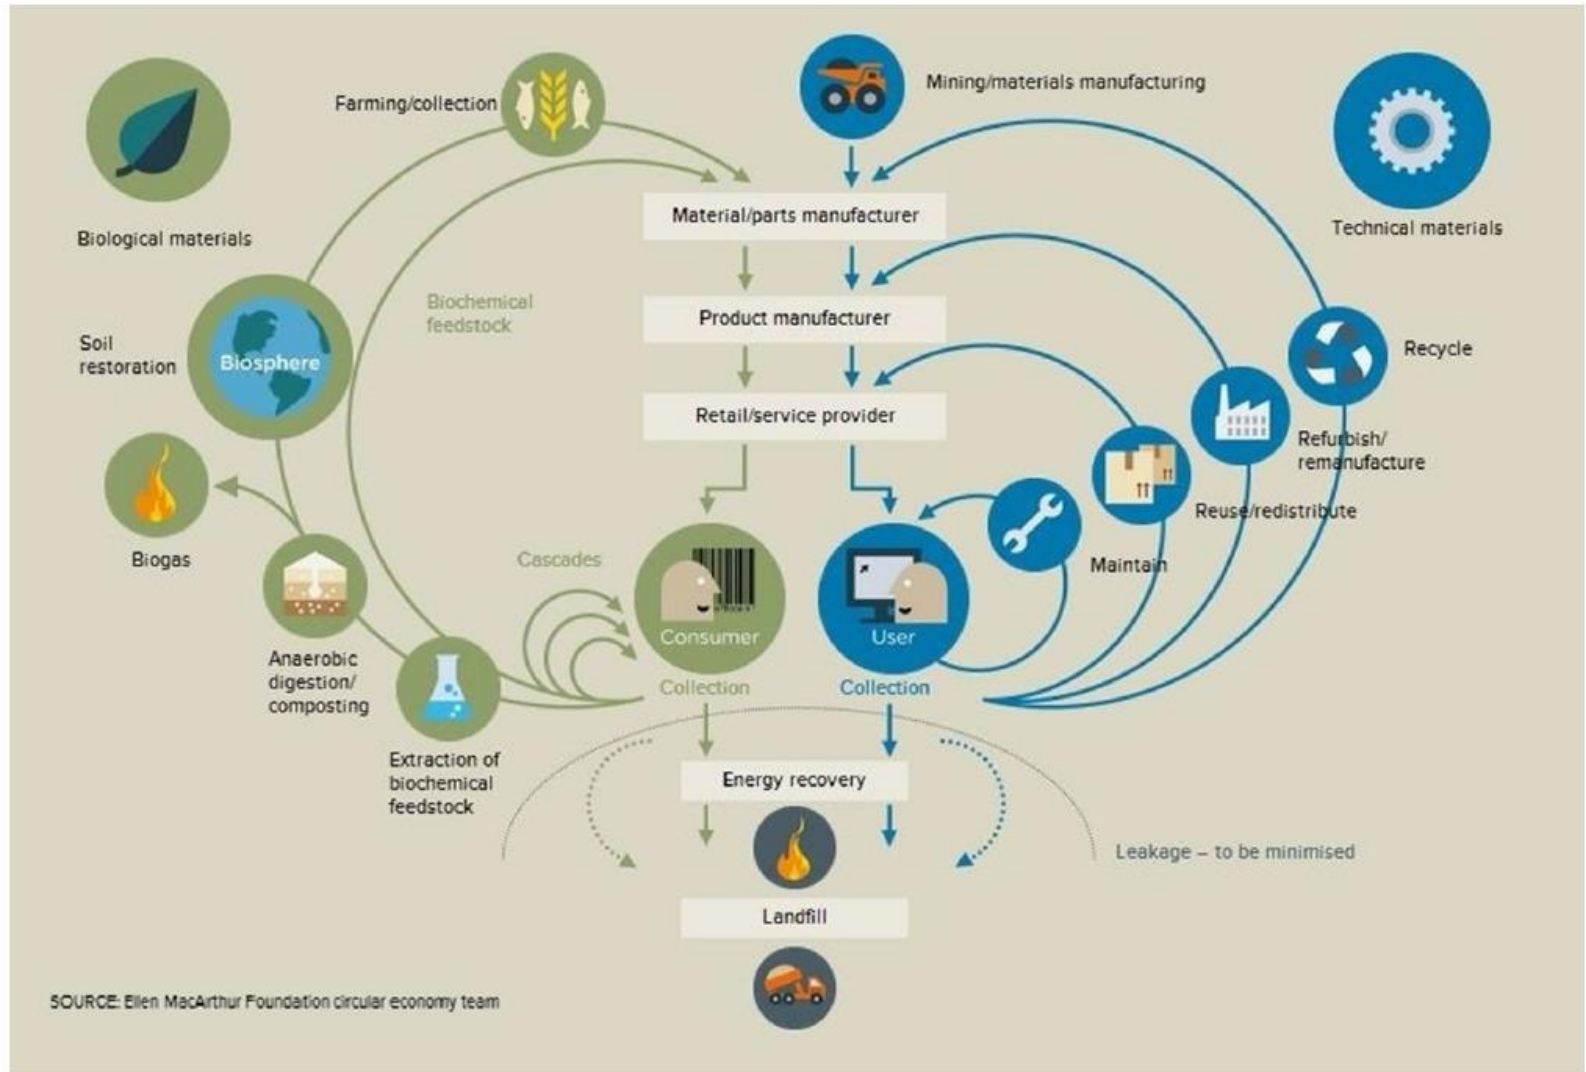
Farming/collection

Mining/materials manufacturing

Biological materials

Technical materials

Material/parts manufacturer

Biochemical feedstock

Product manufacturer

Soil restoration

Biosphere

Recycle

Retail/service provider

Refurbish/ remanufacture

Reuse/redistribute

Biogas

Cascades

Maintain

Consumer

User

Anaerobic digestion/ composting

Collection

Collection

Extraction of biochemical feedstock

Energy recovery

Leakage – to be minimised

Landfill

SOURCE: Ellen MacArthur Foundation circular economy team